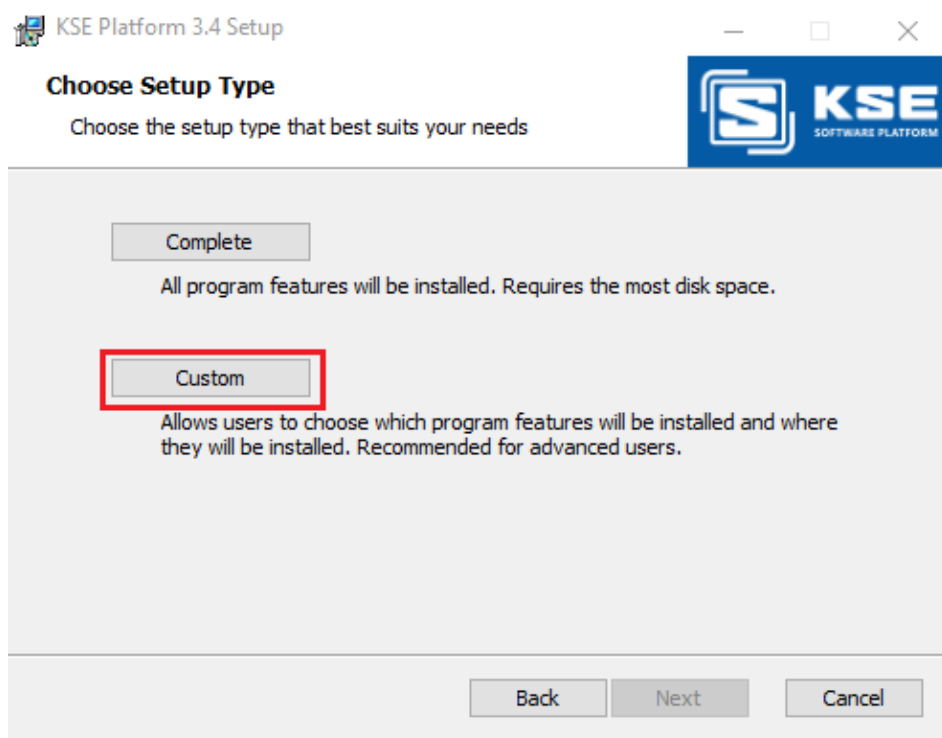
KSE Platform 3.4 Setup

Choose Setup Type

Choose the setup type that best suits your needs

KSE
SOFTWARE PLATFORM

Complete

All program features will be installed. Requires the most disk space.

Custom

Allows users to choose which program features will be installed and where they will be installed. Recommended for advanced users.

Back Next Cancel